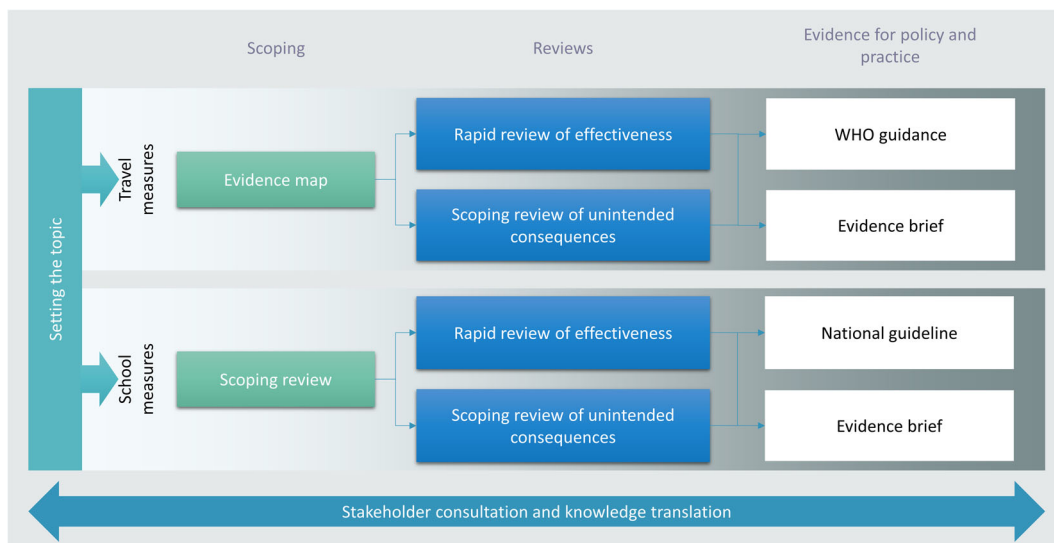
Scoping

Reviews

Evidence for policy and practice

Setting the topic

Travel measures

Evidence map

Rapid review of effectiveness

Scoping review of unintended consequences

WHO guidance

Evidence brief

School measures

Scoping review

Rapid review of effectiveness

Scoping review of unintended consequences

National guideline

Evidence brief

Stakeholder consultation and knowledge translation